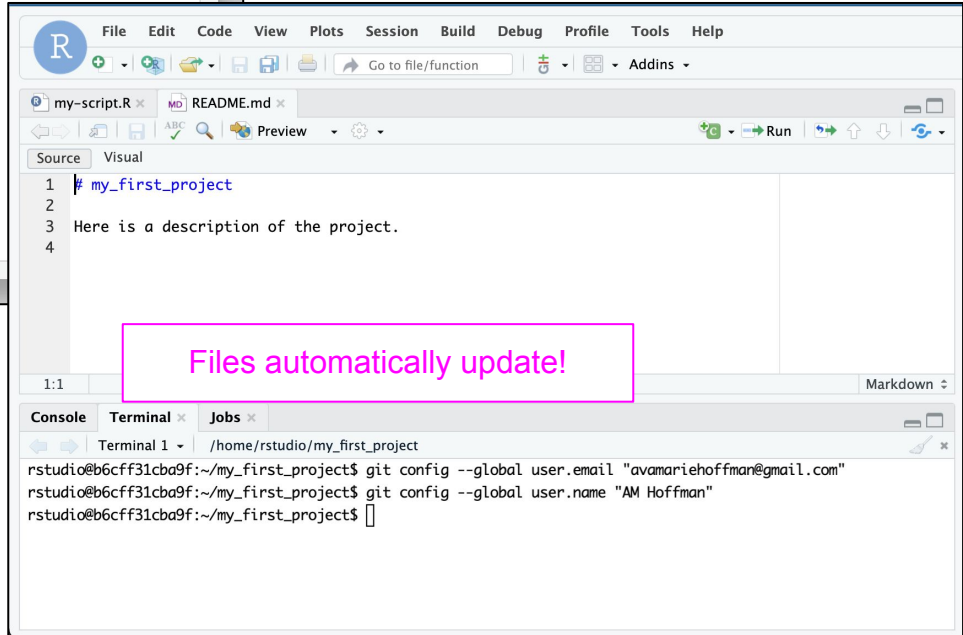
R File Edit Code View Plots Session Build Debug Profile Tools Help

Go to file/function Addins

my-script.R × MD README.md ×

ABC Preview Run

Source Visual

1 # my_first_project
2
3 Here is a description of the project.
4

Files automatically update!

1:1 Markdown

Console Terminal × Jobs ×

Terminal 1 /home/rstudio/my_first_project

rstudio@b6cff31cba9f:~/my_first_project$ git config --global user.email "avamariehoffman@gmail.com"
rstudio@b6cff31cba9f:~/my_first_project$ git config --global user.name "AM Hoffman"
rstudio@b6cff31cba9f:~/my_first_project$